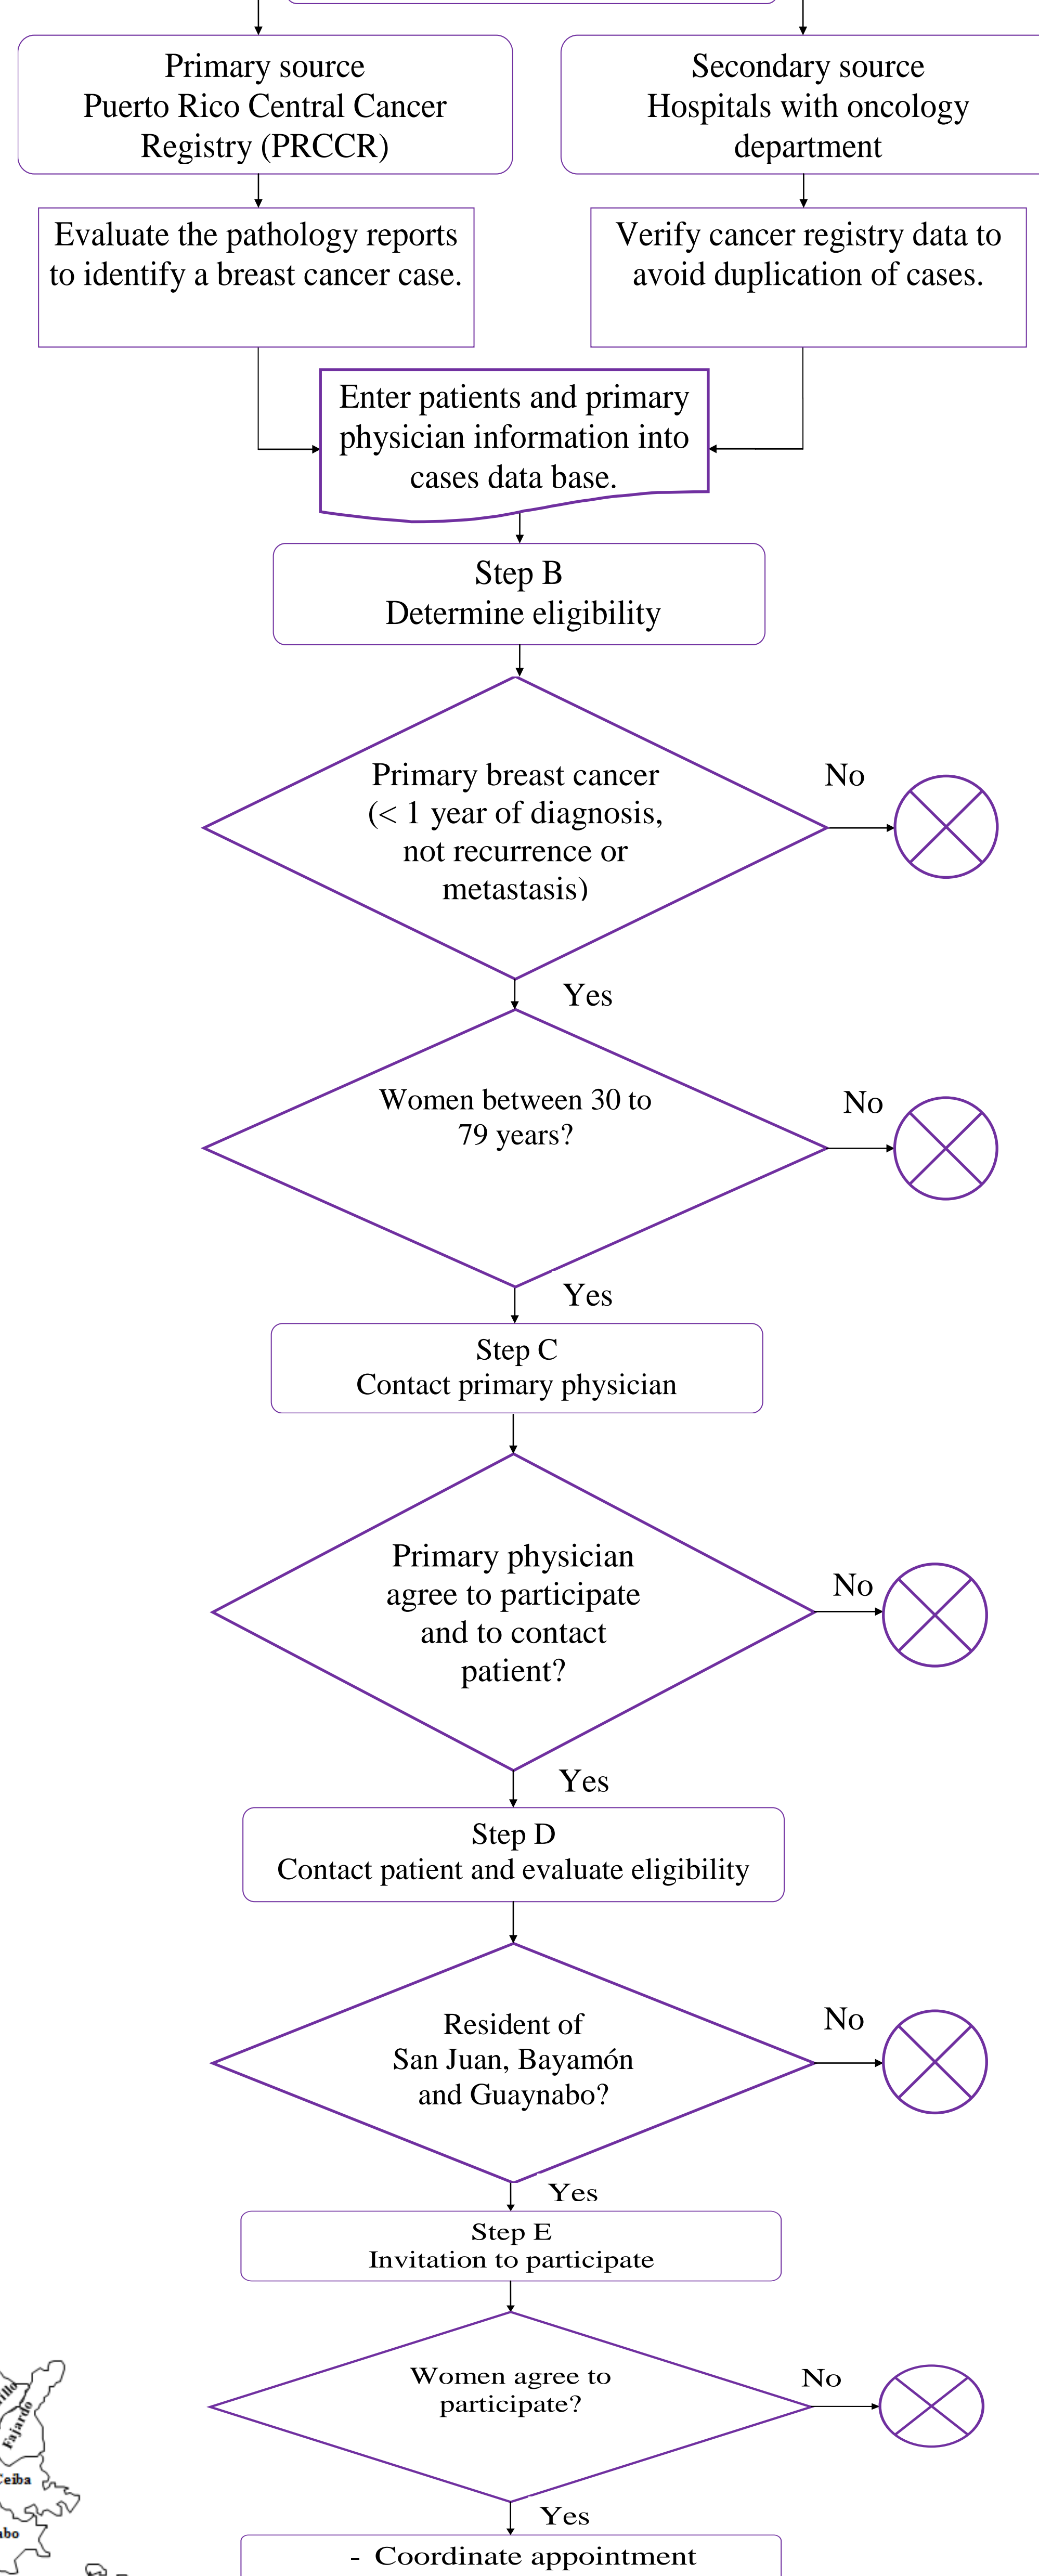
Primary source
Puerto Rico Central Cancer Registry (PRCCR)

Secondary source
Hospitals with oncology department

Evaluate the pathology reports to identify a breast cancer case.

Verify cancer registry data to avoid duplication of cases.

Enter patients and primary physician information into cases data base.

Step B
Determine eligibility

Primary breast cancer (< 1 year of diagnosis, not recurrence or metastasis)

No

Yes

Women between 30 to 79 years?

No

Yes

Step C
Contact primary physician

Primary physician agree to participate and to contact patient?

No

Yes

Step D
Contact patient and evaluate eligibility

Resident of San Juan, Bayamón and Guaynabo?

No

Yes

Step E
Invitation to participate

Women agree to participate?

No

Yes

- Coordinate appointment

Fajardo
Ceiba
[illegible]bo